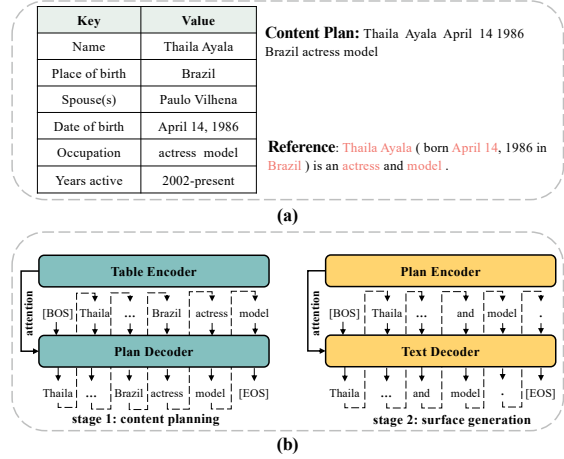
| Key | Value |
|---|---|
| Name | Thaila Ayala |
| Place of birth | Brazil |
| Spouse(s) | Paulo Vilhena |
| Date of birth | April 14, 1986 |
| Occupation | actress model |
| Years active | 2002-present |

**Content Plan:** Thaila Ayala April 14 1986 Brazil actress model

**Reference**: Thaila Ayala ( born April 14, 1986 in Brazil ) is an actress and model .

**(a)**

Table Encoder

attention

[BOS] Thaila ... Brazil actress model

Plan Decoder

Thaila ... Brazil actress model [EOS]

stage 1: content planning

Plan Encoder

attention

[BOS] Thaila ... and model .

Text Decoder

Thaila ... and model . [EOS]

stage 2: surface generation

**(b)**